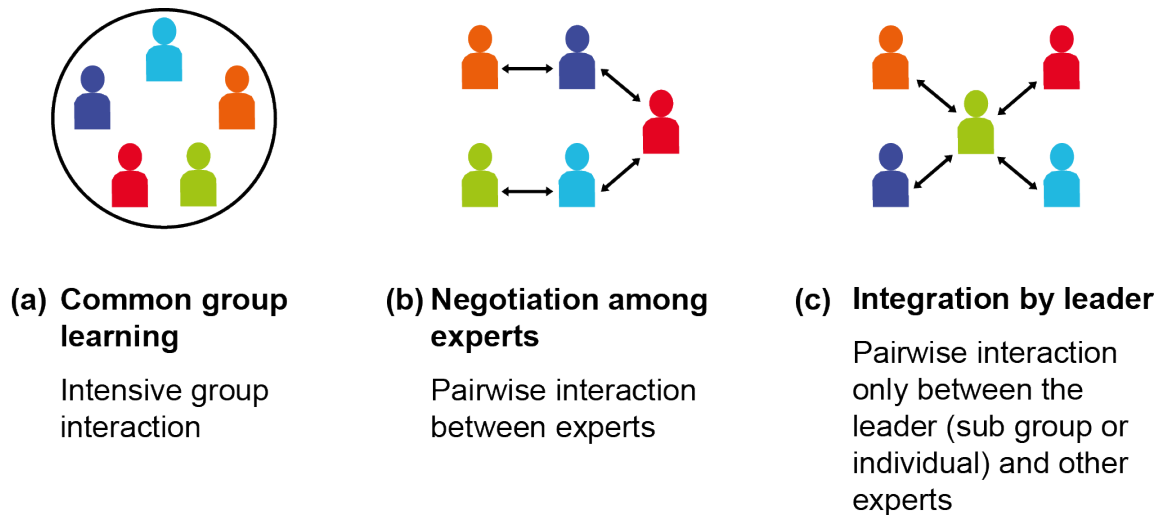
(a) Common group learning

Intensive group interaction

(b) Negotiation among experts

Pairwise interaction between experts

(c) Integration by leader

Pairwise interaction only between the leader (sub group or individual) and other experts